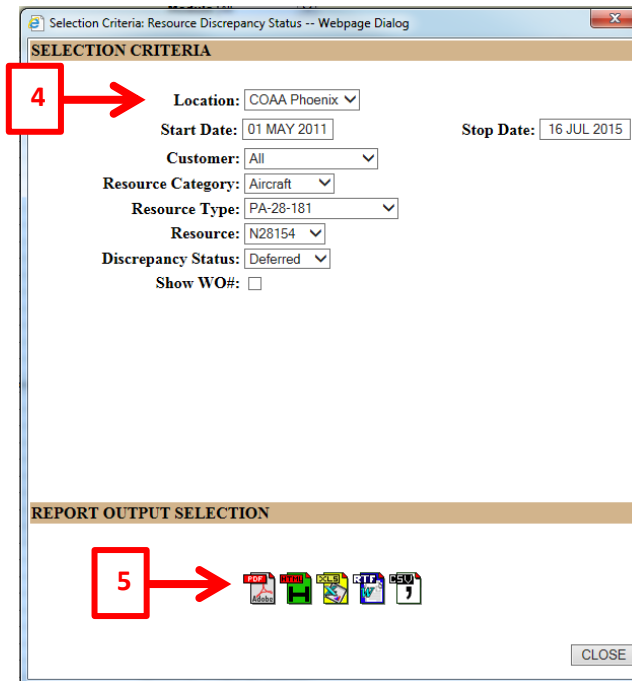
Selection Criteria: Resource Discrepancy Status -- Webpage Dialog

SELECTION CRITERIA

4

Location: COAA Phoenix

Start Date: 01 MAY 2011

Stop Date: 16 JUL 2015

Customer: All

Resource Category: Aircraft

Resource Type: PA-28-181

Resource: N28154

Discrepancy Status: Deferred

Show WO#:

REPORT OUTPUT SELECTION

5

PDF Adobe HTML XLS RTF CSV

CLOSE